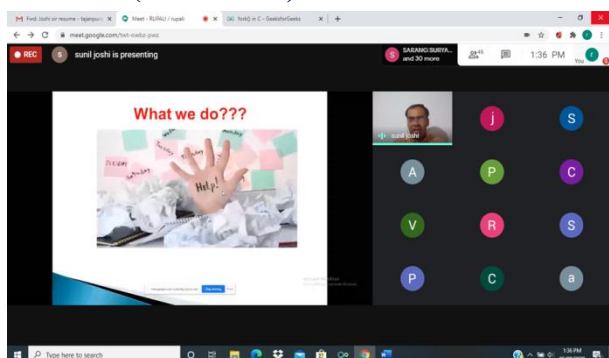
Fwd: sunil joshi resume - tejampur | Meet - RUPALI / rupali | fork() in C - GeeksforGeeks

meet.google.com/hxt-owbz-pwz

REC

s sunil joshi is presenting

S SARANG SURYA... and 30 more

1:36 PM

You

What we do???

Help!

Tuesday

Friday

sunil Joshi

j

S

A

P

C

V

R

S

P

C

a

Type here to search

1:36 PM